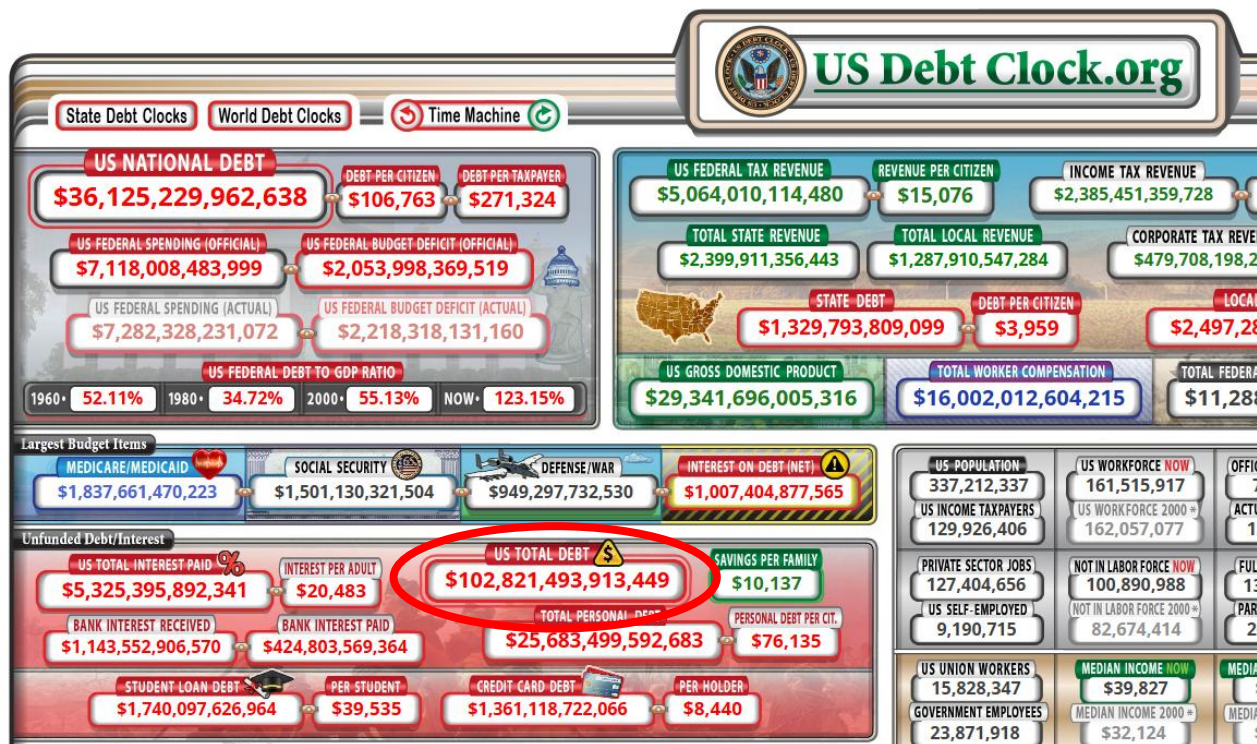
US Debt Clock.org

State Debt Clocks
World Debt Clocks
Time Machine

US NATIONAL DEBT
$36,125,229,962,638
DEBT PER CITIZEN
$106,763
DEBT PER TAXPAYER
$271,324
US FEDERAL SPENDING (OFFICIAL)
$7,118,008,483,999
US FEDERAL BUDGET DEFICIT (OFFICIAL)
$2,053,998,369,519
US FEDERAL SPENDING (ACTUAL)
$7,282,328,231,072
US FEDERAL BUDGET DEFICIT (ACTUAL)
$2,218,318,131,160
US FEDERAL DEBT TO GDP RATIO
1960• 52.11%
1980• 34.72%
2000• 55.13%
NOW• 123.15%

US FEDERAL TAX REVENUE
$5,064,010,114,480
REVENUE PER CITIZEN
$15,076
INCOME TAX REVENUE
$2,385,451,359,728
TOTAL STATE REVENUE
$2,399,911,356,443
TOTAL LOCAL REVENUE
$1,287,910,547,284
CORPORATE TAX REVE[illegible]
$479,708,198,2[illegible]
STATE DEBT
$1,329,793,809,099
DEBT PER CITIZEN
$3,959
LOCA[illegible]
$2,497,28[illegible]
US GROSS DOMESTIC PRODUCT
$29,341,696,005,316
TOTAL WORKER COMPENSATION
$16,002,012,604,215
TOTAL FEDERA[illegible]
$11,288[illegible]

Largest Budget Items
MEDICARE/MEDICAID
$1,837,661,470,223
SOCIAL SECURITY
$1,501,130,321,504
DEFENSE/WAR
$949,297,732,530
INTEREST ON DEBT (NET)
$1,007,404,877,565

Unfunded Debt/Interest
US TOTAL INTEREST PAID
$5,325,395,892,341
INTEREST PER ADULT
$20,483
US TOTAL DEBT
$102,821,493,913,449
SAVINGS PER FAMILY
$10,137
BANK INTEREST RECEIVED
$1,143,552,906,570
BANK INTEREST PAID
$424,803,569,364
TOTAL PERSONAL DEBT
$25,683,499,592,683
PERSONAL DEBT PER CIT.
$76,135
STUDENT LOAN DEBT
$1,740,097,626,964
PER STUDENT
$39,535
CREDIT CARD DEBT
$1,361,118,722,066
PER HOLDER
$8,440

US POPULATION
337,212,337
US INCOME TAXPAYERS
129,926,406
US WORKFORCE NOW
161,515,917
US WORKFORCE 2000
162,057,077
OFFI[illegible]
ACTU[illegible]
PRIVATE SECTOR JOBS
127,404,656
US SELF-EMPLOYED
9,190,715
NOT IN LABOR FORCE NOW
100,890,988
NOT IN LABOR FORCE 2000
82,674,414
FUL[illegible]
PAR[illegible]
US UNION WORKERS
15,828,347
GOVERNMENT EMPLOYEES
23,871,918
MEDIAN INCOME NOW
$39,827
MEDIAN INCOME 2000
$32,124
MEDI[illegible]
MEDI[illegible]